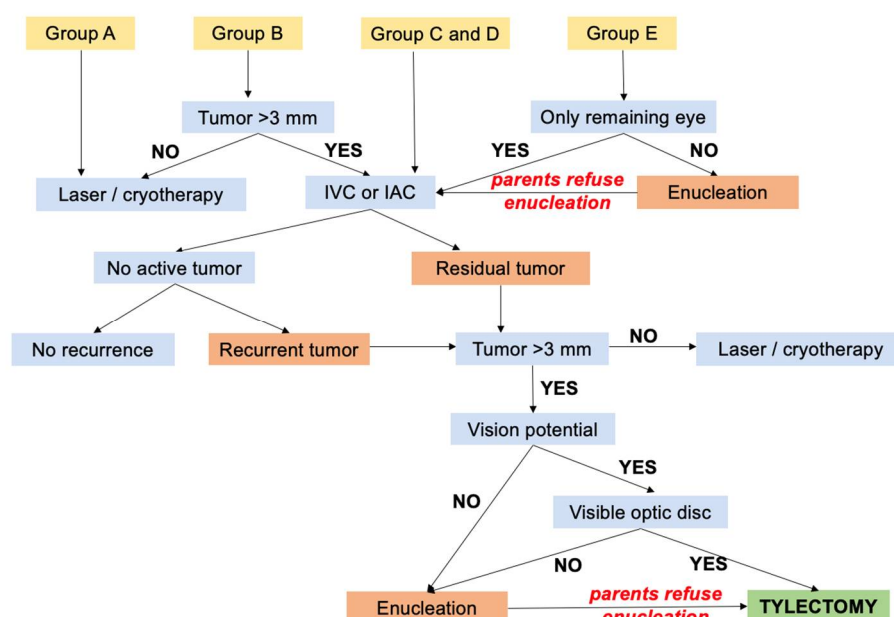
Group A

Group B

Group C and D

Group E

Tumor >3 mm

Only remaining eye

NO

YES

YES

NO

Laser / cryotherapy

IVC or IAC

parents refuse enucleation

Enucleation

No active tumor

Residual tumor

No recurrence

Recurrent tumor

Tumor >3 mm

NO

Laser / cryotherapy

YES

Vision potential

YES

NO

Visible optic disc

NO

YES

Enucleation

parents refuse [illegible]

TYLECTOMY